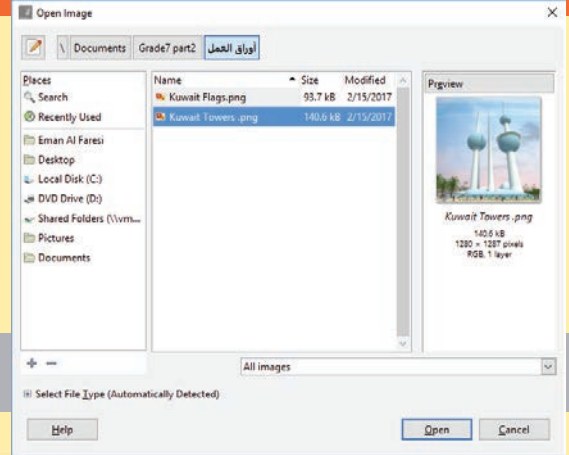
Open Image

\ Documents Grade7 part2 أوراق العمل

Places
Search
Recently Used
Eman Al Faresi
Desktop
Local Disk (C:)
DVD Drive (D:)
Shared Folders (\\vm...
Pictures
Documents

| Name | Size | Modified |
|---|---|---|
| Kuwait Flags.png | 93.7 kB | 2/15/2017 |
| Kuwait Towers .png | 140.6 kB | 2/15/2017 |

Preview
Kuwait Towers .png
140.6 kB
1280 × 1287 pixels
RGB, 1 layer

+ −

All images

Select File Type (Automatically Detected)

Help

Open

Cancel